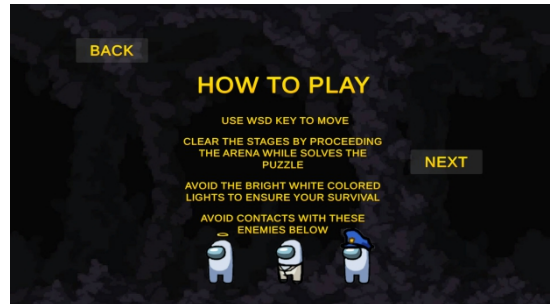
BACK

HOW TO PLAY

USE WSD KEY TO MOVE

CLEAR THE STAGES BY PROCEEDING THE ARENA WHILE SOLVES THE PUZZLE

NEXT

AVOID THE BRIGHT WHITE COLORED LIGHTS TO ENSURE YOUR SURVIVAL

AVOID CONTACTS WITH THESE ENEMIES BELOW